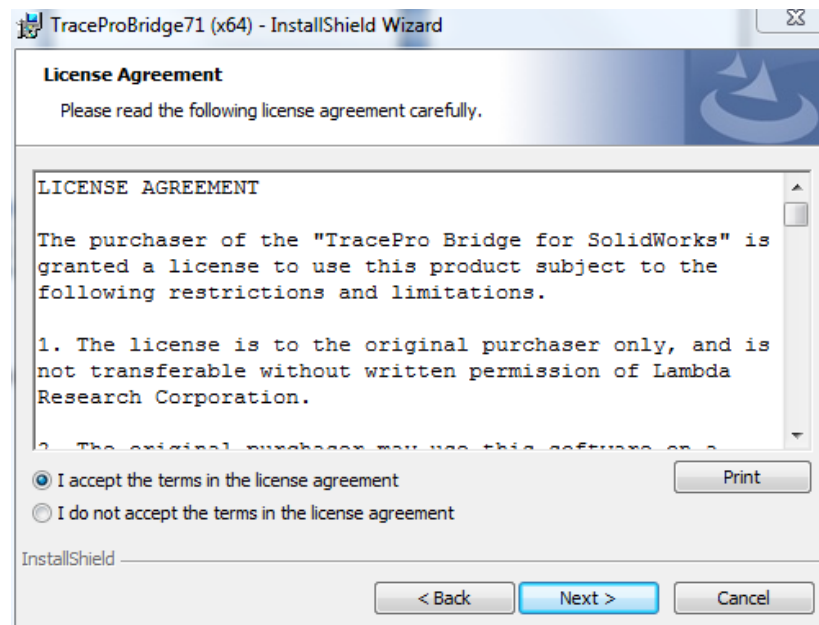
TraceProBridge71 (x64) - InstallShield Wizard

License Agreement

Please read the following license agreement carefully.

LICENSE AGREEMENT

The purchaser of the "TracePro Bridge for SolidWorks" is granted a license to use this product subject to the following restrictions and limitations.

1. The license is to the original purchaser only, and is not transferable without written permission of Lambda Research Corporation.

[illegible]

I accept the terms in the license agreement

I do not accept the terms in the license agreement

Print

InstallShield

< Back

Next >

Cancel